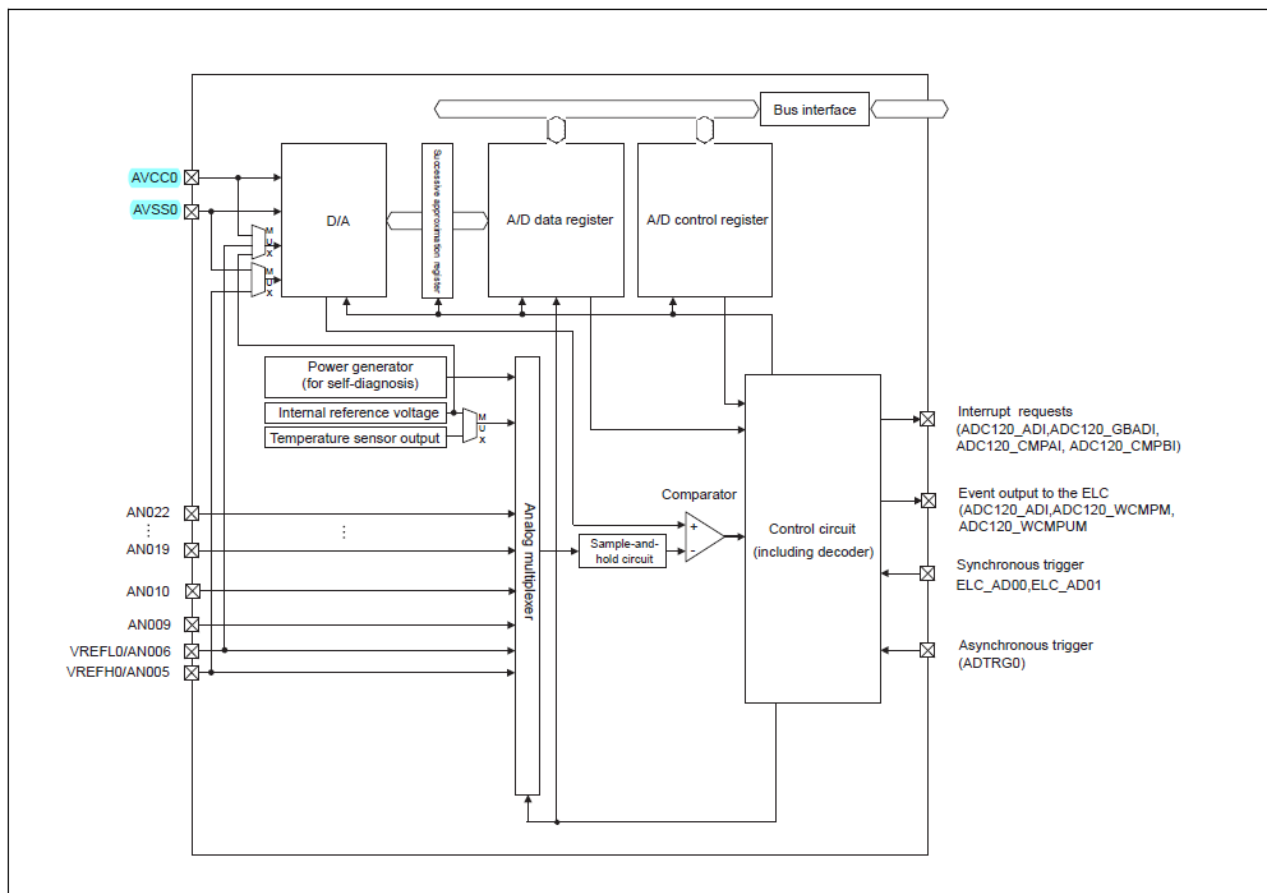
Bus interface

AVCC0
AVSS0

D/A

Successive approximation register

A/D data register

A/D control register

M
U
X

M
U
X

Power generator
(for self-diagnosis)

Internal reference voltage

Temperature sensor output

M
U
X

AN022
⋮
AN019

AN010

AN009

VREFL0/AN006

VREFH0/AN005

⋮

Analog multiplexer

Sample-and-hold circuit

Comparator

+
-

Control circuit
(including decoder)

Interrupt requests
(ADC120_ADI,ADC120_GBADI,
ADC120_CMPAI, ADC120_CMPBI)

Event output to the ELC
(ADC120_ADI,ADC120_WCMPM,
ADC120_WCMPUM

Synchronous trigger
ELC_AD00,ELC_AD01

Asynchronous trigger
(ADTRG0)